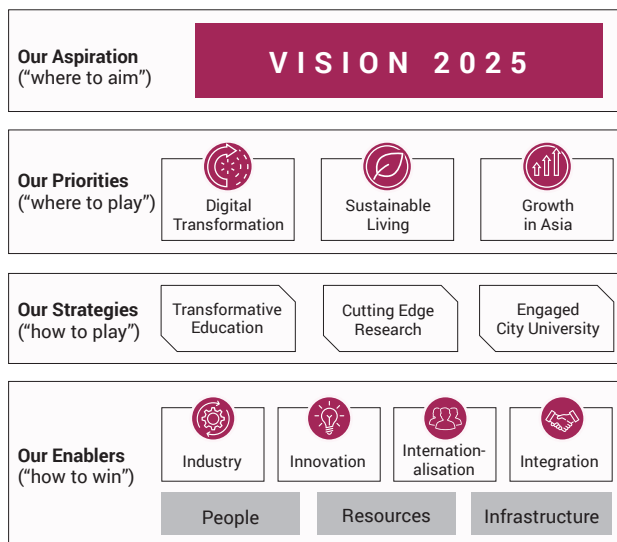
Our Aspiration
(“where to aim”)

VISION 2025

Our Priorities
(“where to play”)

Digital Transformation

Sustainable Living

Growth in Asia

Our Strategies
(“how to play”)

Transformative Education

Cutting Edge Research

Engaged City University

Our Enablers
(“how to win”)

Industry

Innovation

Internationalisation

Integration

People

Resources

Infrastructure